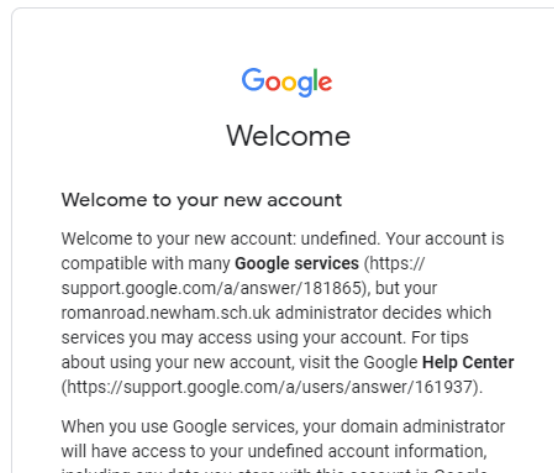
Google

Welcome

Welcome to your new account

Welcome to your new account: undefined. Your account is compatible with many **Google services** (https://support.google.com/a/answer/181865), but your romanroad.newham.sch.uk administrator decides which services you may access using your account. For tips about using your new account, visit the Google **Help Center** (https://support.google.com/a/users/answer/161937).

When you use Google services, your domain administrator will have access to your undefined account information, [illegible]